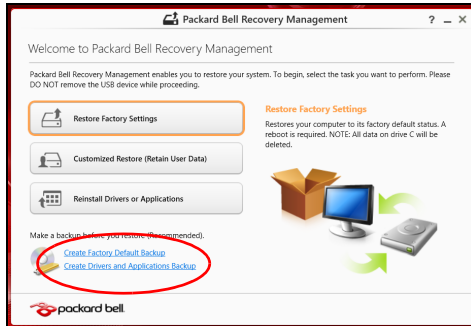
Packard Bell Recovery Management

? _ ×

Welcome to Packard Bell Recovery Management

Packard Bell Recovery Management enables you to restore your system. To begin, select the task you want to perform. Please DO NOT remove the USB device while proceeding.

Restore Factory Settings

Customized Restore (Retain User Data)

Reinstall Drivers or Applications

Restore Factory Settings

Restores your computer to its factory default status. A reboot is required. NOTE: All data on drive C will be deleted.

Make a backup before you restore (Recommended).

Create Factory Default Backup

Create Drivers and Applications Backup

packard bell